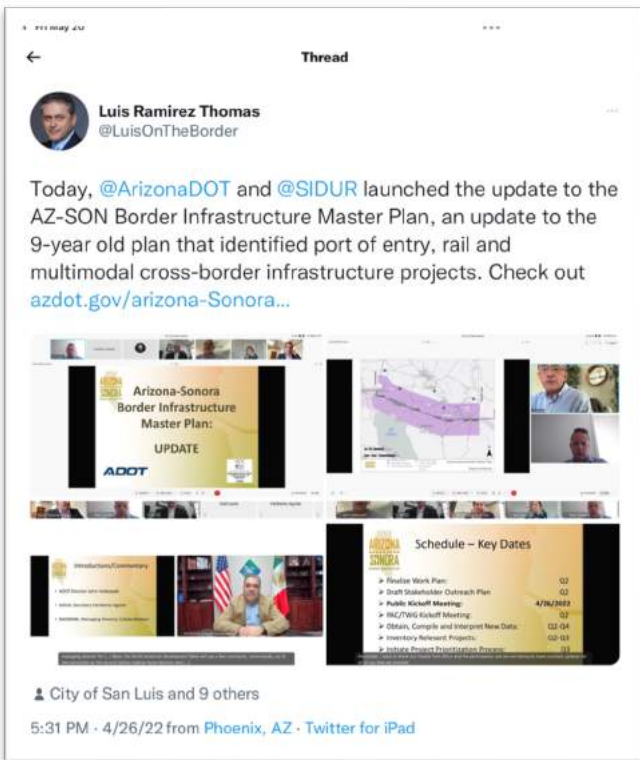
Fri May 20

Thread

Luis Ramirez Thomas
@LuisOnTheBorder

Today, @ArizonaDOT and @SIDUR launched the update to the AZ-SON Border Infrastructure Master Plan, an update to the 9-year old plan that identified port of entry, rail and multimodal cross-border infrastructure projects. Check out azdot.gov/arizona-Sonora...

ARIZONA SONORA

Arizona-Sonora Border Infrastructure Master Plan: UPDATE

ADOT

Introductions/Commentary

Schedule – Key Dates

➤ Finalize Work Plan: Q2
➤ Draft Stakeholder Outreach Plan: Q2
➤ Public Kickoff Meeting: 4/26/2022
➤ PAC/TWG Kickoff Meeting: Q2
➤ Obtain, Compile and Interpret New Data: Q2-Q4
➤ Inventory Relevant Projects: Q2-Q3
➤ Initiate Project Prioritization Process: Q3

City of San Luis and 9 others

5:31 PM · 4/26/22 from Phoenix, AZ · Twitter for iPad